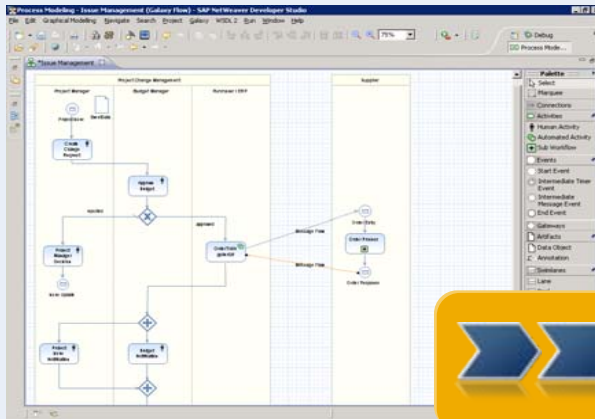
Process Modeling - Issue Management (Galaxy Flow) - SAP NetWeaver Developer Studio

File Edit Graphical Modeling Navigate Search Project Galaxy WSDL 2 Run Window Help

75%

Debug

Process Mode...

*Issue Management

Project Change Management

Project Manager

Budget Manager

Purchaser / ERP

Supplier

Project Issue

Data Object

Create Change Request

Approve Budget

rejected

approved

Project Manager Decides

Order Parts in ERP

Message Flow

Message Flow

Order Entry

Order Product

Order Response

Error Update

Project Data Notification

Budget Notification

Palette

Select

Marquee

Connections

Activities

Human Activity

Automated Activity

Sub Workflow

Events

Start Event

Intermediate Timer Event

Intermediate Message Event

End Event

Gateways

Artifacts

Data Object

Annotation

Swimlanes

Lane